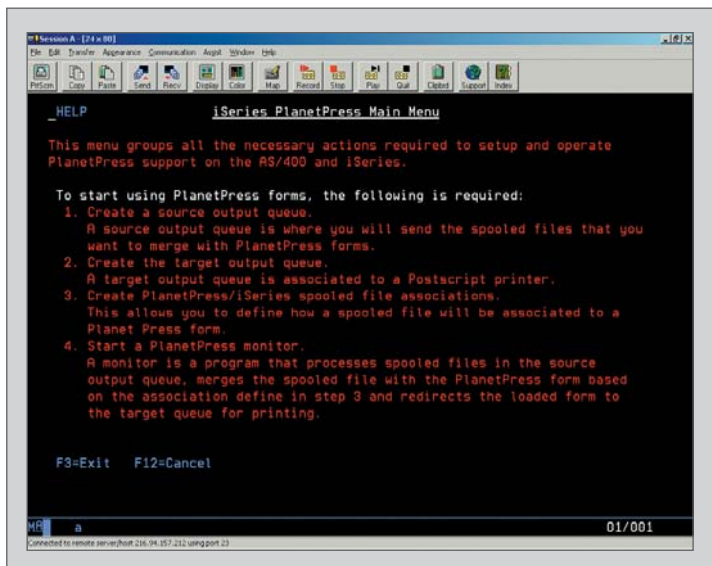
Session A - [24 x 80]
File Edit Transfer Appearance Communication Assist Window Help
PrtScrn Copy Paste Send Recv Display Color Map Record Stop Play Quit Clipbrd Support Index

_HELP iSeries PlanetPress Main Menu

This menu groups all the necessary actions required to setup and operate PlanetPress support on the AS/400 and iSeries.

To start using PlanetPress forms, the following is required:
1. Create a source output queue.
A source output queue is where you will send the spooled files that you want to merge with PlanetPress forms.
2. Create the target output queue.
A target output queue is associated to a Postscript printer.
3. Create PlanetPress/iSeries spooled file associations.
This allows you to define how a spooled file will be associated to a Planet Press form.
4. Start a PlanetPress monitor.
A monitor is a program that processes spooled files in the source output queue, merges the spooled file with the PlanetPress form based on the association define in step 3 and redirects the loaded form to the target queue for printing.

F3=Exit F12=Cancel

MA a 01/001
Connected to remote server/host 216.94.157.212 using port 23